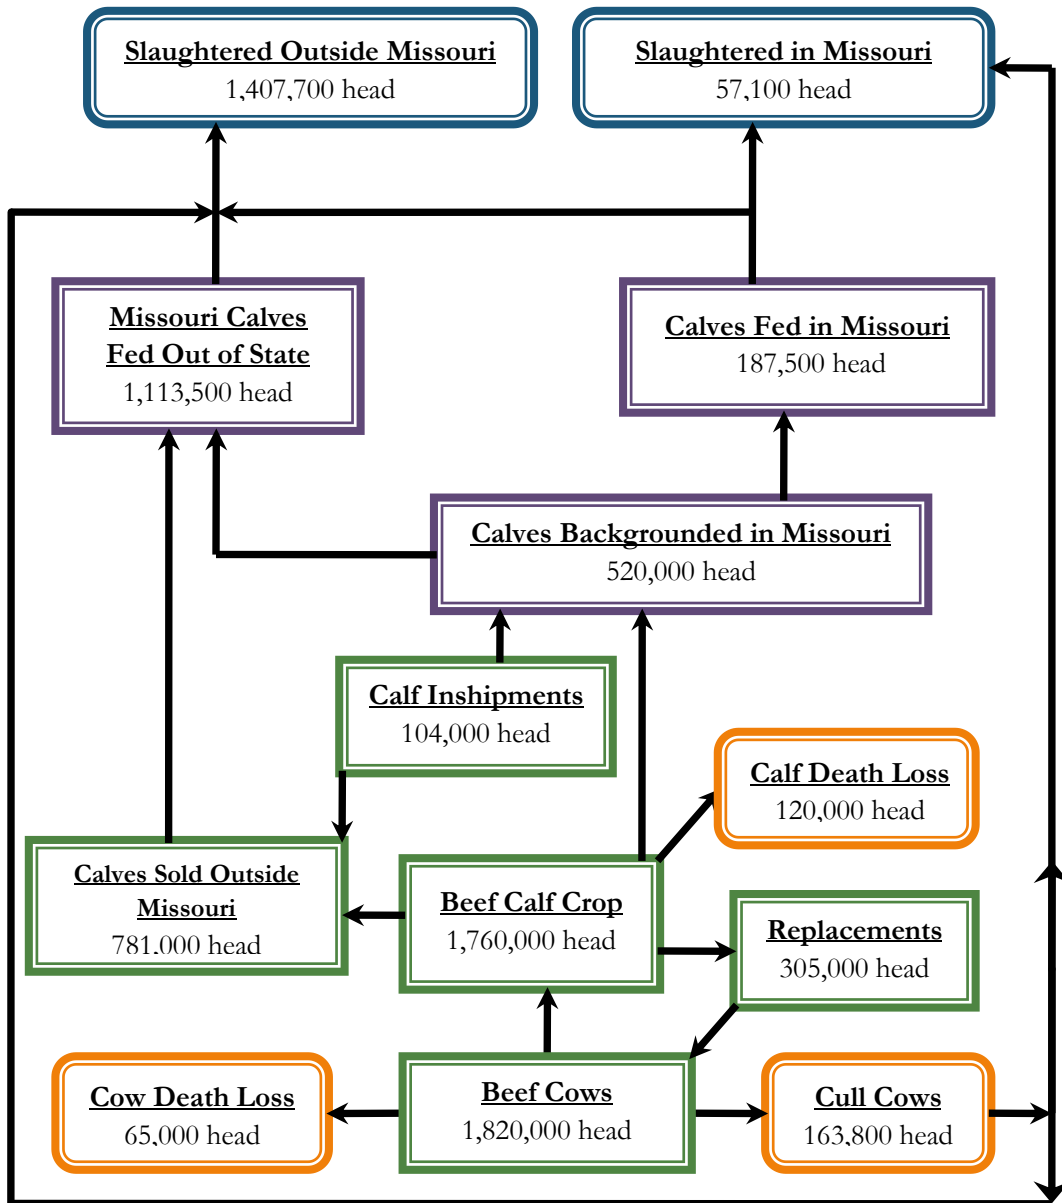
Slaughtered Outside Missouri
1,407,700 head

Slaughtered in Missouri
57,100 head

Missouri Calves Fed Out of State
1,113,500 head

Calves Fed in Missouri
187,500 head

Calves Backgrounded in Missouri
520,000 head

Calf Inshipments
104,000 head

Calf Death Loss
120,000 head

Calves Sold Outside Missouri
781,000 head

Beef Calf Crop
1,760,000 head

Replacements
305,000 head

Cow Death Loss
65,000 head

Beef Cows
1,820,000 head

Cull Cows
163,800 head